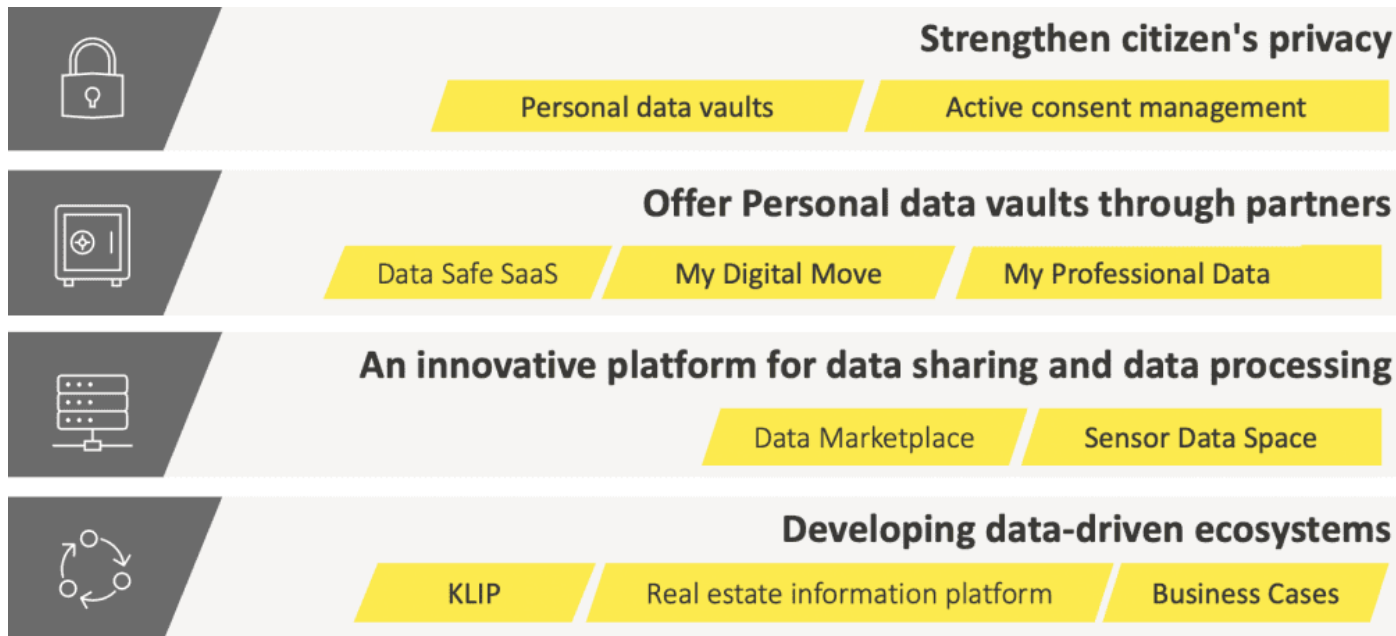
Strengthen citizen's privacy

Personal data vaults

Active consent management

Offer Personal data vaults through partners

Data Safe SaaS

My Digital Move

My Professional Data

An innovative platform for data sharing and data processing

Data Marketplace

Sensor Data Space

Developing data-driven ecosystems

KLIP

Real estate information platform

Business Cases